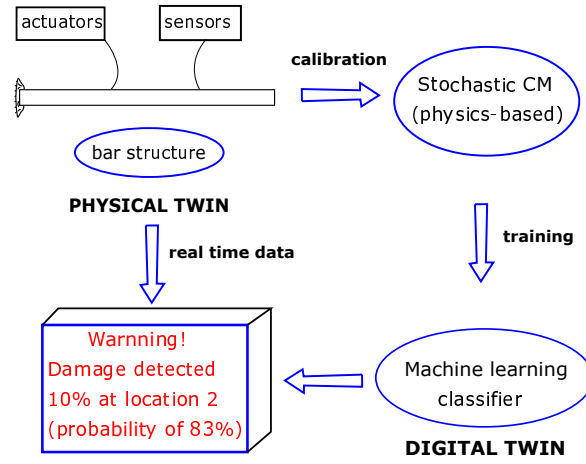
actuators

sensors

calibration

Stochastic CM
(physics-based)

bar structure

PHYSICAL TWIN

training

real time data

Warnning!
Damage detected
10% at location 2
(probability of 83%)

Machine learning
classifier

DIGITAL TWIN